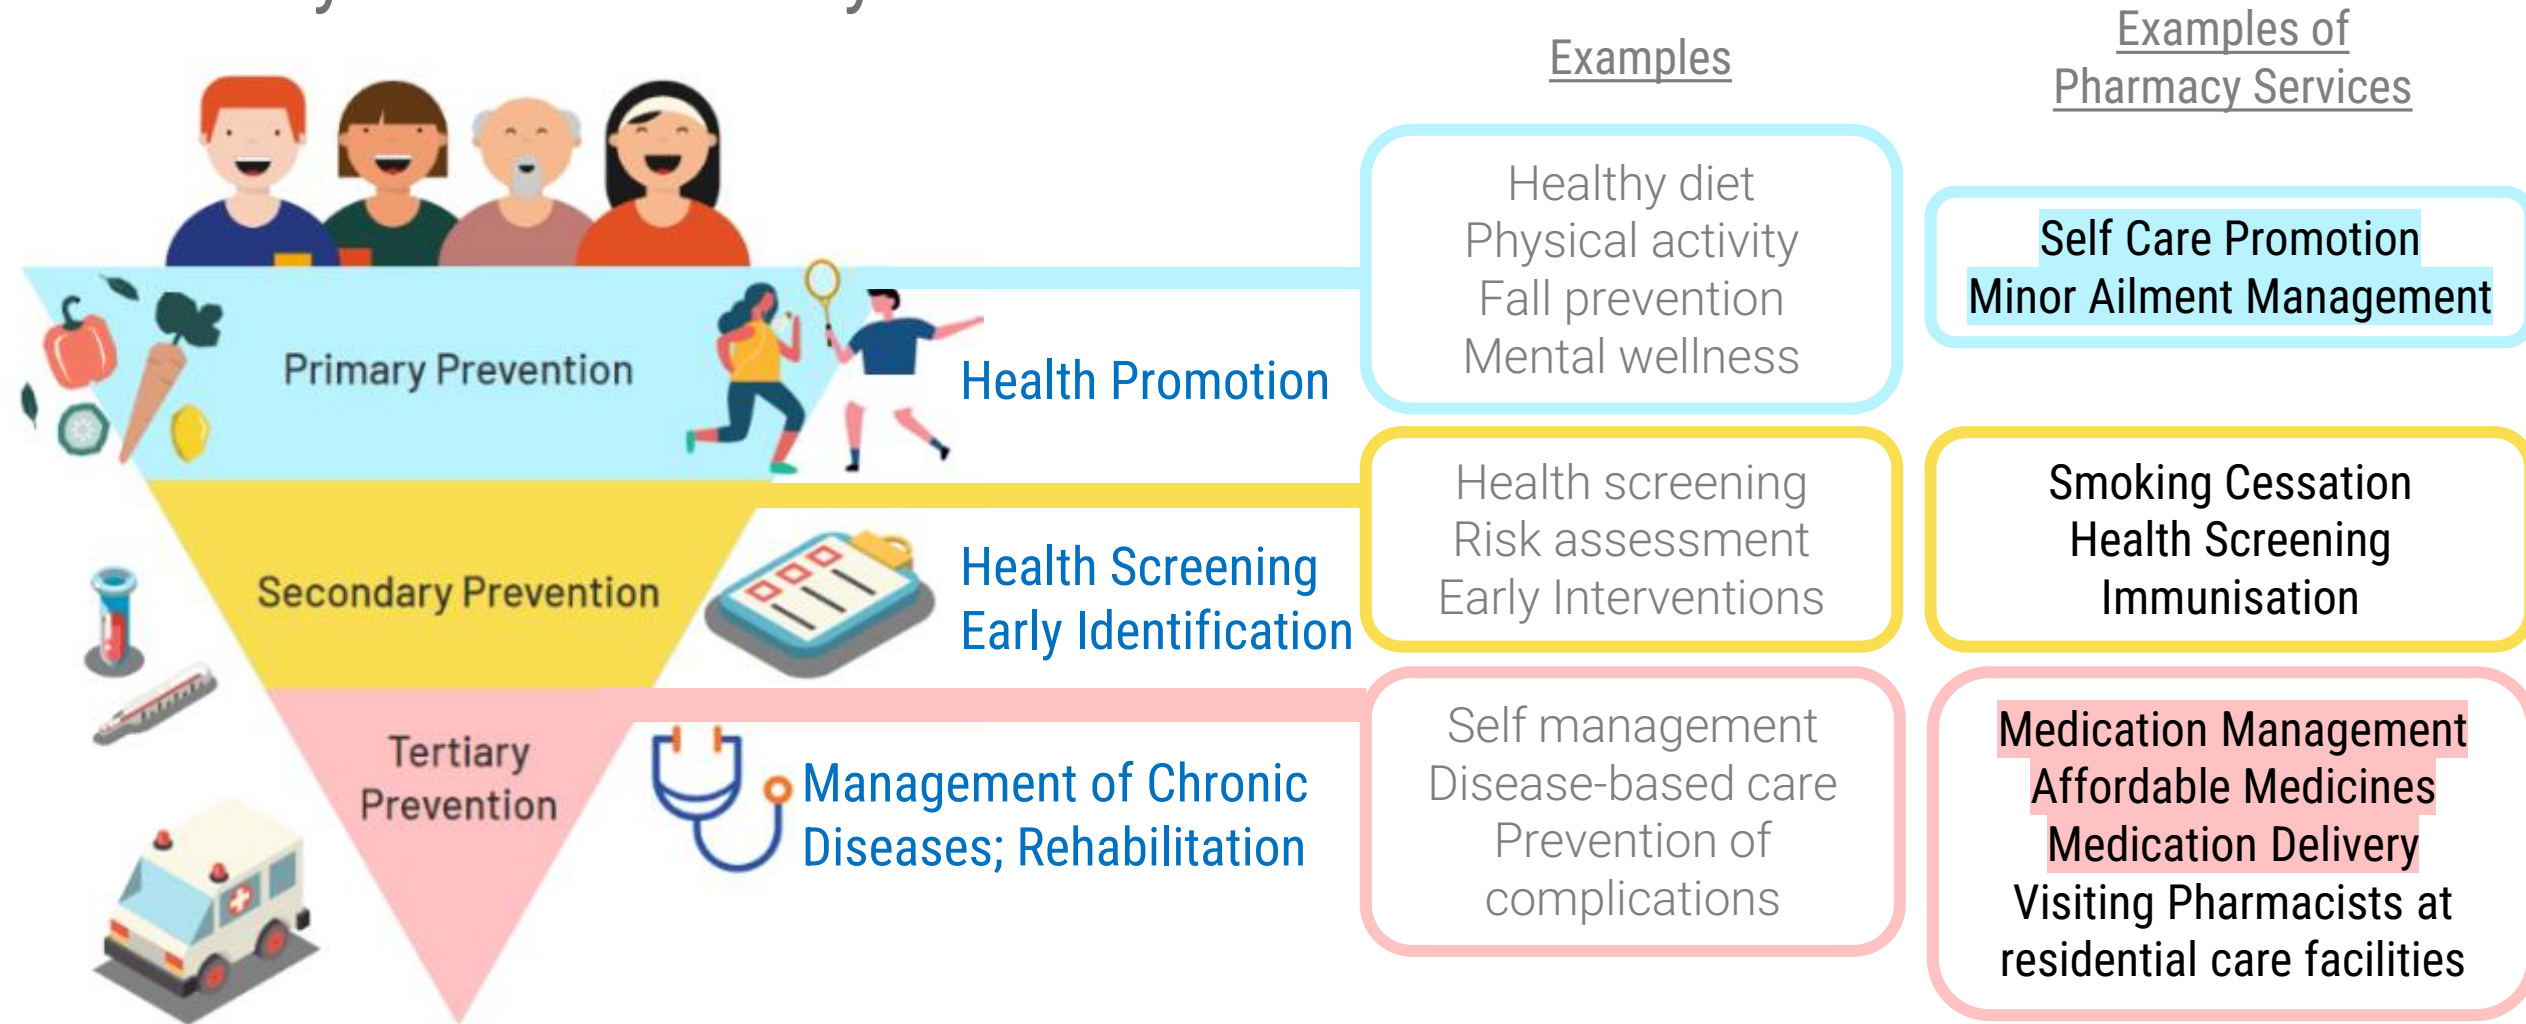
Examples

Examples of Pharmacy Services

Primary Prevention

Health Promotion

Healthy diet
Physical activity
Fall prevention
Mental wellness

Self Care Promotion
Minor Ailment Management

Secondary Prevention

Health Screening
Early Identification

Health screening
Risk assessment
Early Interventions

Smoking Cessation
Health Screening
Immunisation

Tertiary Prevention

Management of Chronic Diseases; Rehabilitation

Self management
Disease-based care
Prevention of complications

Medication Management
Affordable Medicines
Medication Delivery
Visiting Pharmacists at residential care facilities